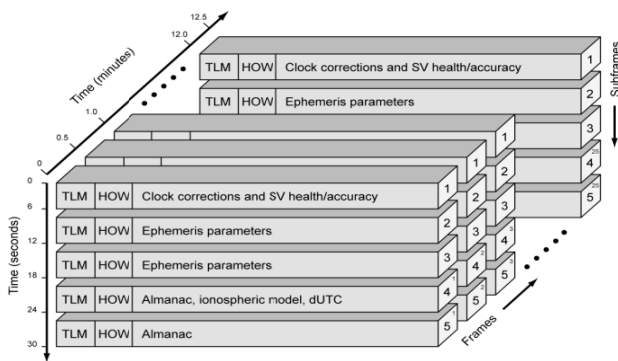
12.5
12.0
Time (minutes)
1.0
0.5
0
TLM HOW Clock corrections and SV health/accuracy 1
TLM HOW Ephemeris parameters 2
3
25
4
25
5
Subframes
1
1
2
2
3
3
3
4
2
5
TLM HOW Clock corrections and SV health/accuracy 1
TLM HOW Ephemeris parameters 2
TLM HOW Ephemeris parameters 3
TLM HOW Almanac, ionospheric model, dUTC 4
TLM HOW Almanac 5
1
Time (seconds)
0
6
12
18
24
30
Frames